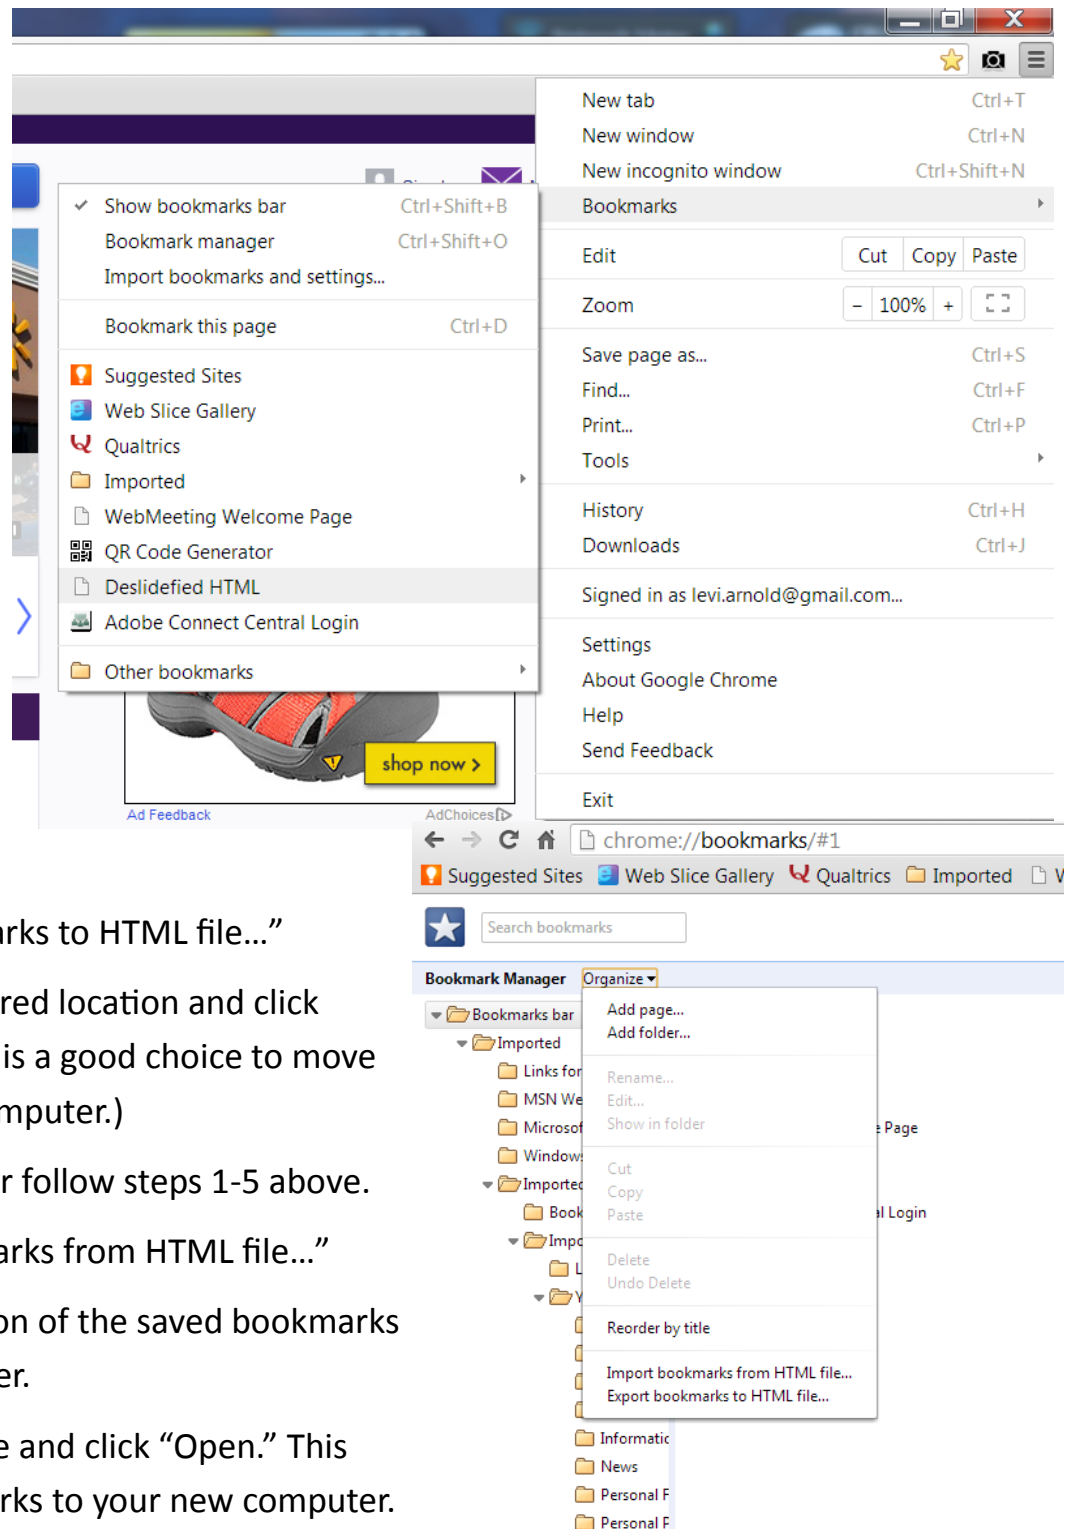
New tab Ctrl+T
New window Ctrl+N
New incognito window Ctrl+Shift+N
Bookmarks
Edit Cut Copy Paste
Zoom − 100% +
Save page as... Ctrl+S
Find... Ctrl+F
Print... Ctrl+P
Tools
History Ctrl+H
Downloads Ctrl+J
Signed in as levi.arnold@gmail.com...
Settings
About Google Chrome
Help
Send Feedback
Exit

Show bookmarks bar Ctrl+Shift+B
Bookmark manager Ctrl+Shift+O
Import bookmarks and settings...
Bookmark this page Ctrl+D
Suggested Sites
Web Slice Gallery
Qualtrics
Imported
WebMeeting Welcome Page
QR Code Generator
Deslidefied HTML
Adobe Connect Central Login
Other bookmarks

shop now >
Ad Feedback
AdChoices

chrome://bookmarks/#1
Suggested Sites Web Slice Gallery Qualtrics Imported V
Search bookmarks
Bookmark Manager Organize
Bookmarks bar
Imported
Links for
MSN We
Microsof
Window
Importe
Book
Imp
L
Y
Informatic
News
Personal F
Personal F
Page
l Login
Add page...
Add folder...
Rename...
Edit...
Show in folder
Cut
Copy
Paste
Delete
Undo Delete
Reorder by title
Import bookmarks from HTML file...
Export bookmarks to HTML file...

rks to HTML file...”
red location and click
is a good choice to move
mputer.)
r follow steps 1-5 above.
arks from HTML file...”
on of the saved bookmarks
er.
e and click “Open.” This
rks to your new computer.